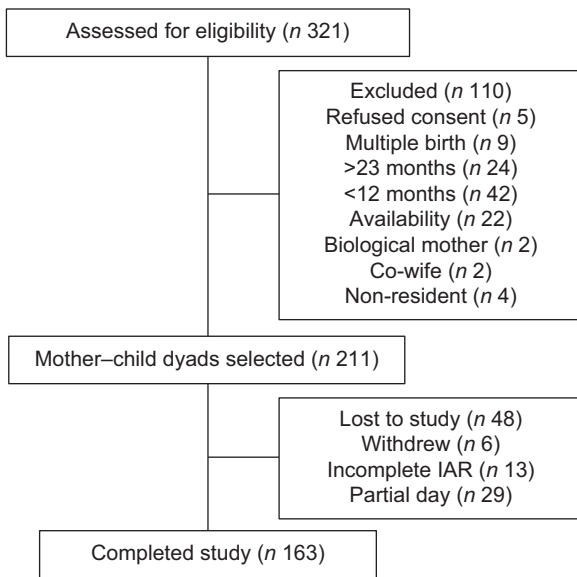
Assessed for eligibility ($n$ 321)

Excluded ($n$ 110)
Refused consent ($n$ 5)
Multiple birth ($n$ 9)
>23 months ($n$ 24)
<12 months ($n$ 42)
Availability ($n$ 22)
Biological mother ($n$ 2)
Co-wife ($n$ 2)
Non-resident ($n$ 4)

Mother–child dyads selected ($n$ 211)

Lost to study ($n$ 48)
Withdrew ($n$ 6)
Incomplete IAR ($n$ 13)
Partial day ($n$ 29)

Completed study ($n$ 163)